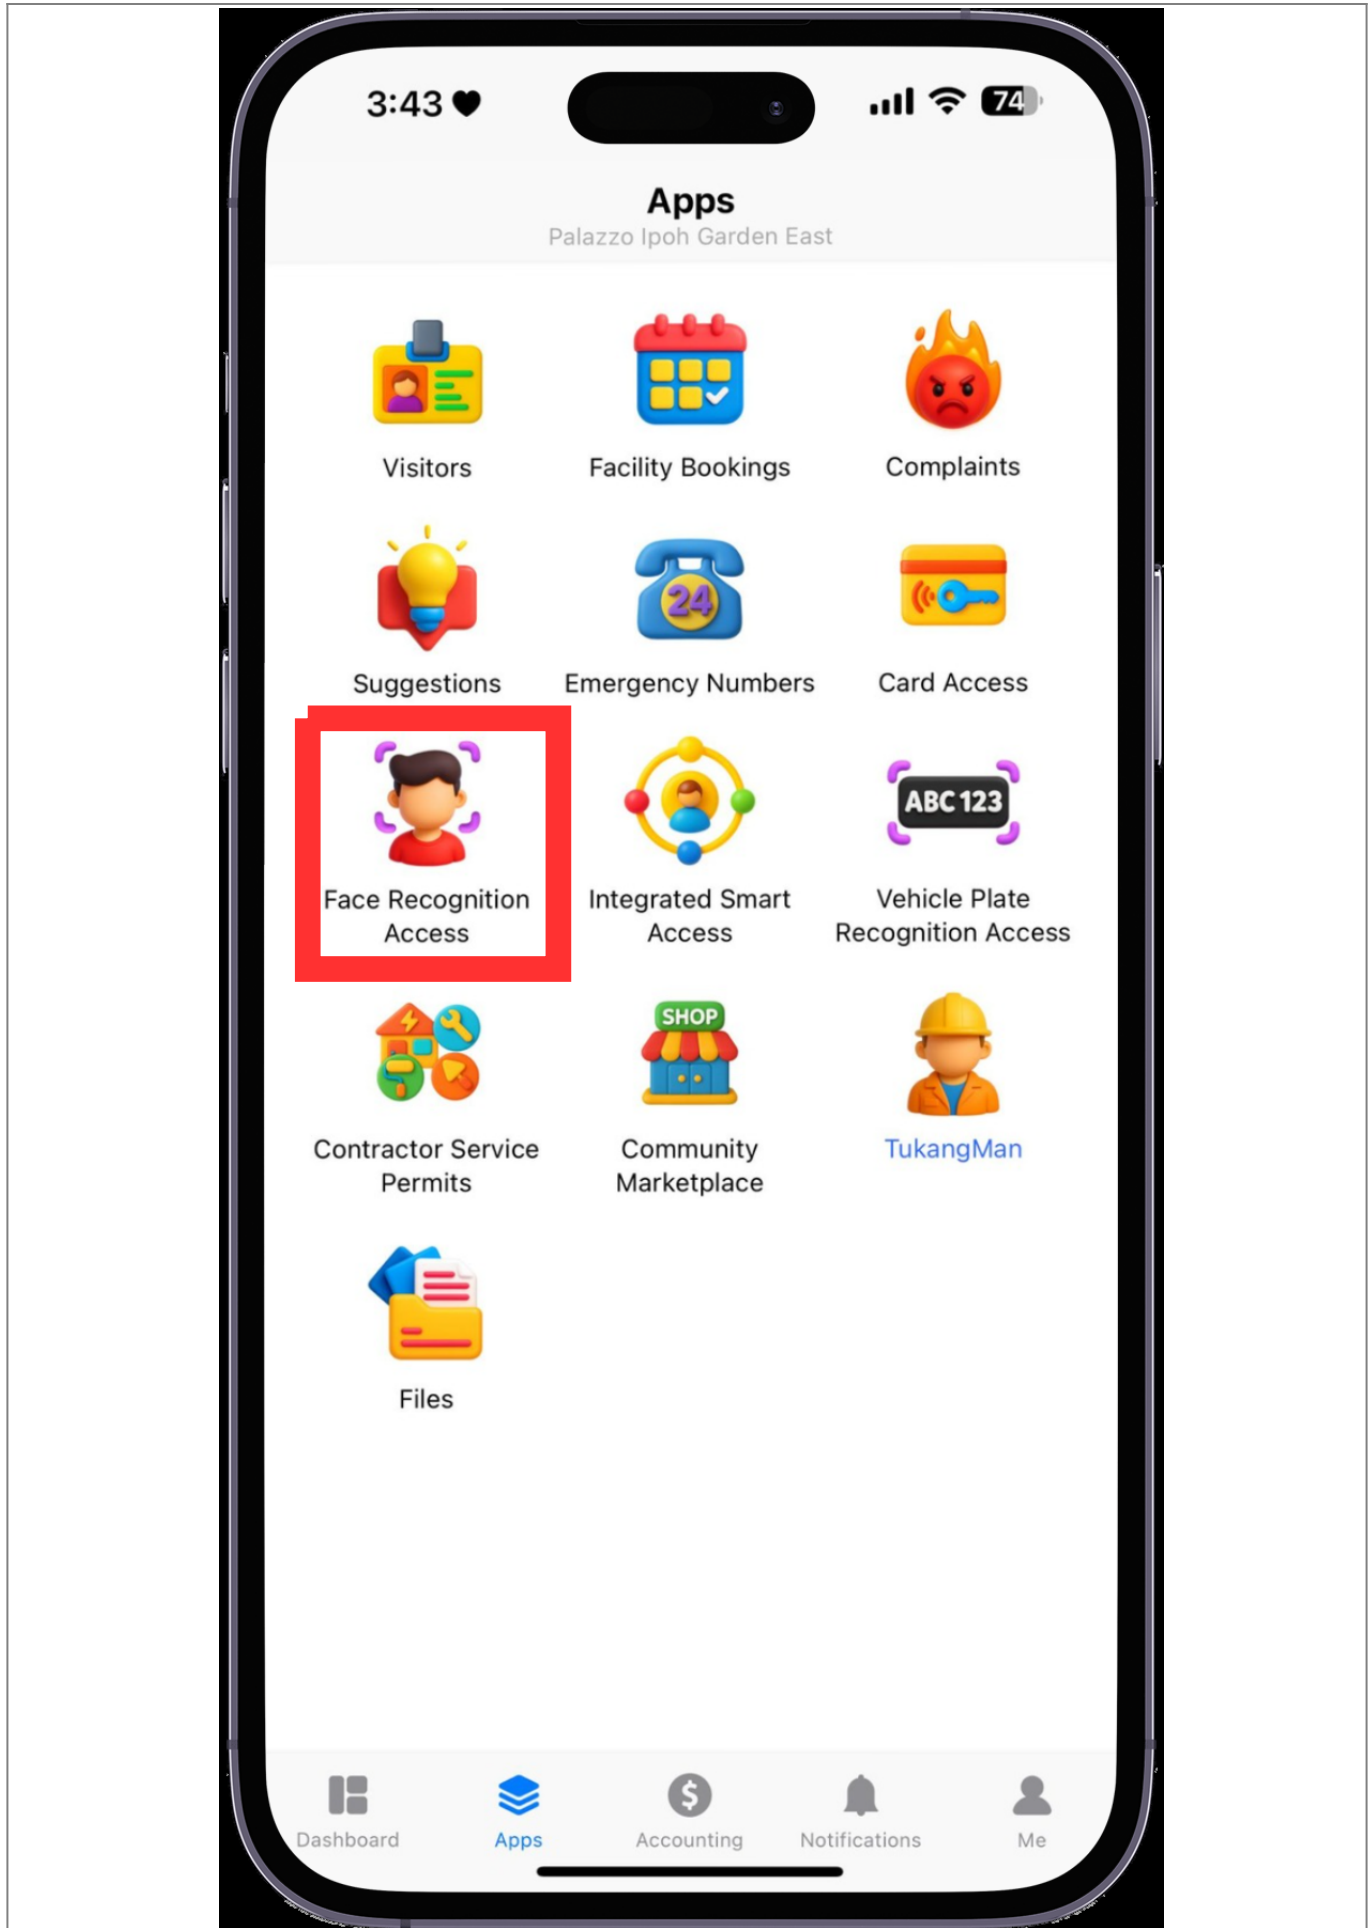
3:43 ♥ 74

Apps
Palazzo Ipoh Garden East

Visitors
Facility Bookings
Complaints

Suggestions
24
Emergency Numbers
Card Access

Face Recognition Access
Integrated Smart Access
ABC 123
Vehicle Plate Recognition Access

Contractor Service Permits
SHOP
Community Marketplace
TukangMan

Files

Dashboard
Apps
$
Accounting
Notifications
Me